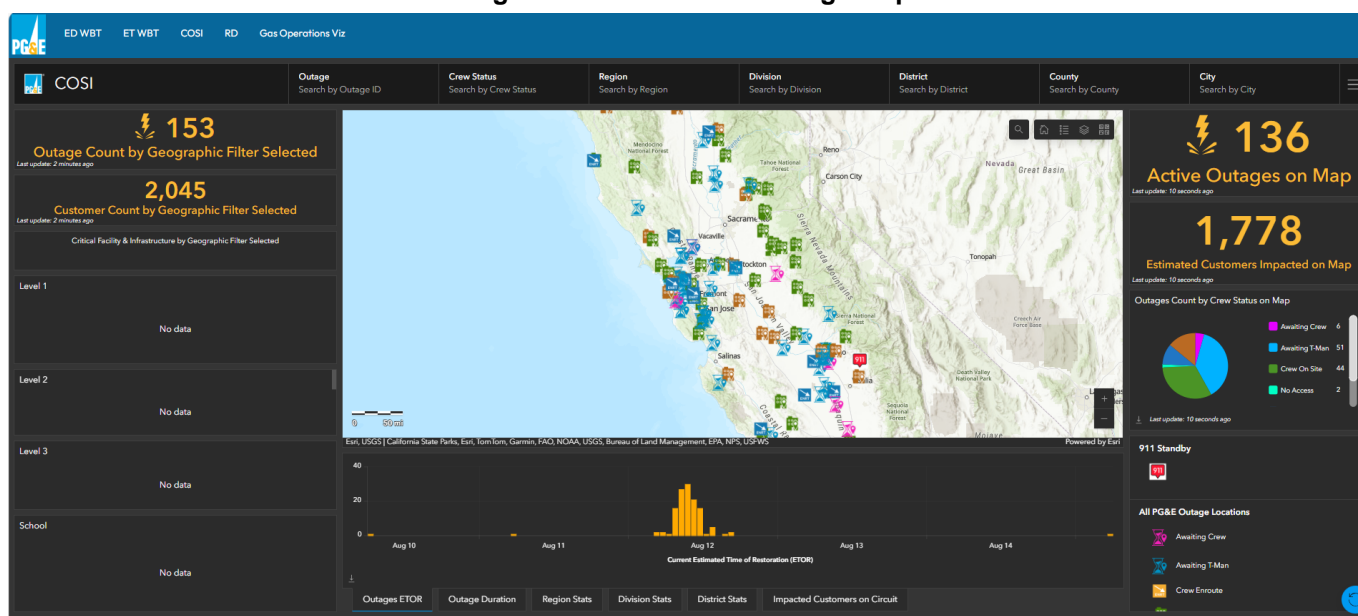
PG&E ED WBT ET WBT COSI RD Gas Operations Viz

COSI

Outage
Search by Outage ID

Crew Status
Search by Crew Status

Region
Search by Region

Division
Search by Division

District
Search by District

County
Search by County

City
Search by City

153
Outage Count by Geographic Filter Selected
Last update: 2 minutes ago

2,045
Customer Count by Geographic Filter Selected
Last update: 2 minutes ago

Critical Facility & Infrastructure by Geographic Filter Selected

Level 1
No data

Level 2
No data

Level 3
No data

School
No data

Mendocino National Forest
Tahoe National Forest
Reno
Carson City
Nevada
Great Basin
Sacramento
Vacaville
Stockton
Sierra Nevada Mountains
Tonopah
Fremont
San Jose
Sierra National Forest
Creech Air Force Base
Salinas
Fresno
Visalia
Death Valley National Park
Sequoia National Forest
Mojave
0 50 mi

Esri, USGS | California State Parks, Esri, TomTom, Garmin, FAO, NOAA, USGS, Bureau of Land Management, EPA, NPS, USFWS
Powered by Esri

40
20
0
Aug 10
Aug 11
Aug 12
Aug 13
Aug 14
Current Estimated Time of Restoration (ETOR)

Outages ETOR | Outage Duration | Region Stats | Division Stats | District Stats | Impacted Customers on Circuit

136
Active Outages on Map
Last update: 10 seconds ago

1,778
Estimated Customers Impacted on Map
Last update: 10 seconds ago

Outages Count by Crew Status on Map
Awaiting Crew 6
Awaiting T-Man 51
Crew On Site 44
No Access 2
Last update: 10 seconds ago

911 Standby

All PG&E Outage Locations
Awaiting Crew
Awaiting T-Man
Crew Enroute